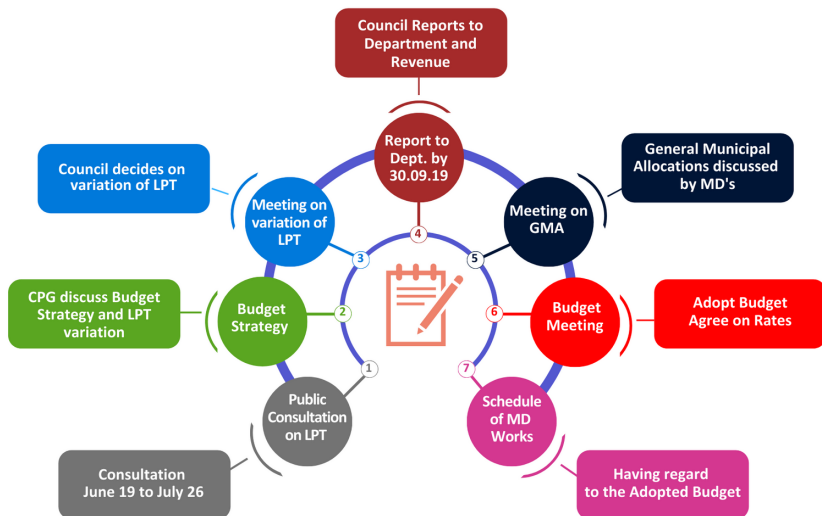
Council Reports to Department and Revenue

Report to Dept. by 30.09.19

Council decides on variation of LPT

Meeting on variation of LPT

General Municipal Allocations discussed by MD's

Meeting on GMA

CPG discuss Budget Strategy and LPT variation

Budget Strategy

Budget Meeting

Adopt Budget Agree on Rates

Public Consultation on LPT

Schedule of MD Works

Consultation June 19 to July 26

Having regard to the Adopted Budget

1
2
3
4
5
6
7